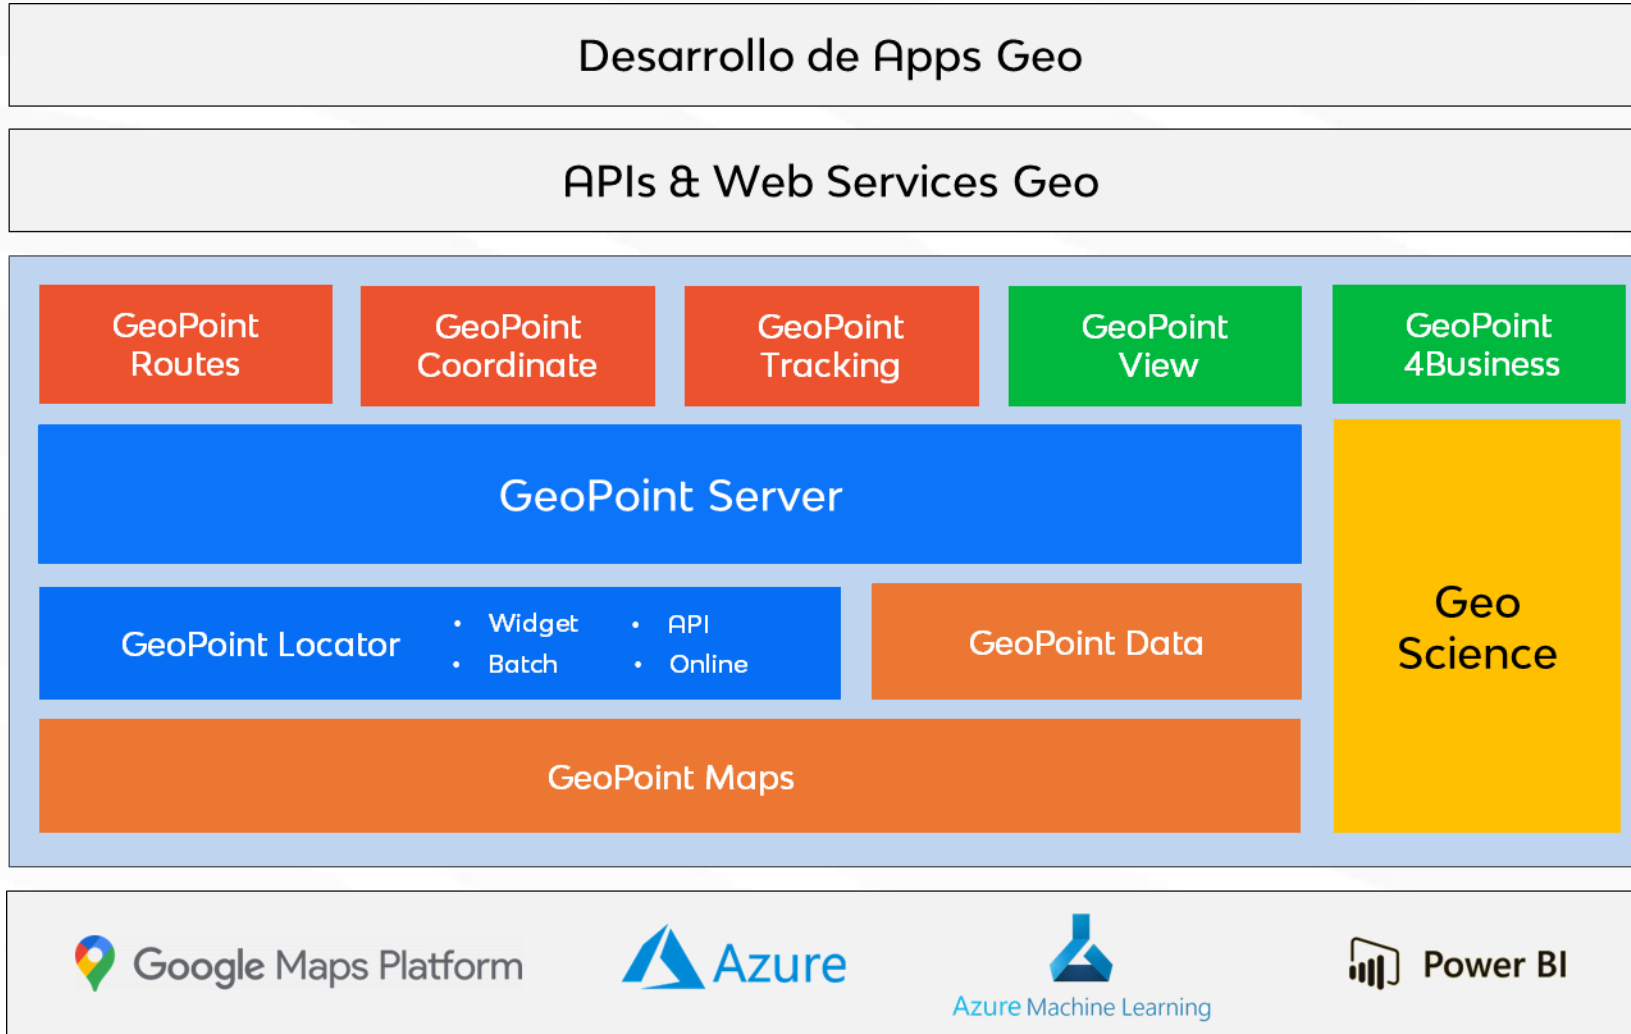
Desarrollo de Apps Geo

APIs & Web Services Geo

GeoPoint Routes

GeoPoint Coordinate

GeoPoint Tracking

GeoPoint View

GeoPoint 4Business

GeoPoint Server

GeoPoint Locator

- Widget
- Batch
- API
- Online

GeoPoint Data

Geo Science

GeoPoint Maps

Google Maps Platform

Azure

Azure Machine Learning

Power BI